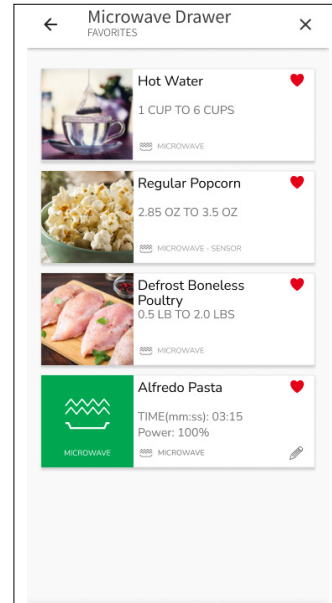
Microwave Drawer
FAVORITES

Hot Water
1 CUP TO 6 CUPS
MICROWAVE

Regular Popcorn
2.85 OZ TO 3.5 OZ
MICROWAVE - SENSOR

Defrost Boneless Poultry
0.5 LB TO 2.0 LBS
MICROWAVE

MICROWAVE
Alfredo Pasta
TIME(mm:ss): 03:15
Power: 100%
MICROWAVE